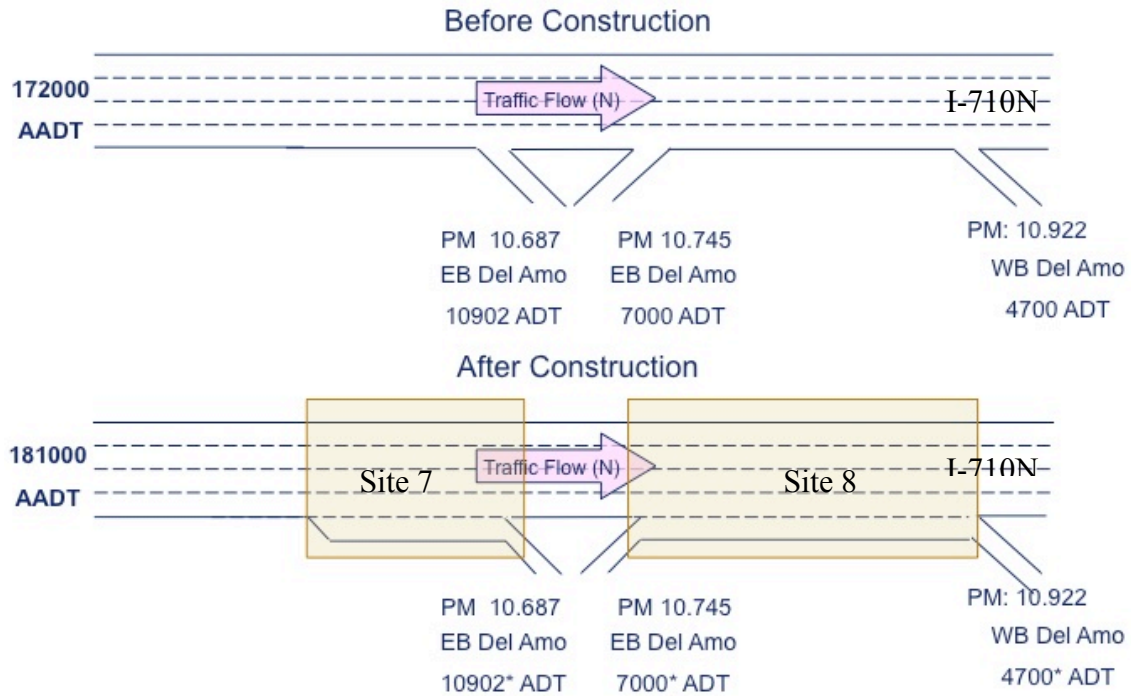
Before Construction

172000
AADT

Traffic Flow (N)

I-710N

PM 10.687
EB Del Amo
10902 ADT

PM 10.745
EB Del Amo
7000 ADT

PM: 10.922
WB Del Amo
4700 ADT

After Construction

181000
AADT

Site 7

Traffic Flow (N)

Site 8

I-710N

PM 10.687
EB Del Amo
10902* ADT

PM 10.745
EB Del Amo
7000* ADT

PM: 10.922
WB Del Amo
4700* ADT